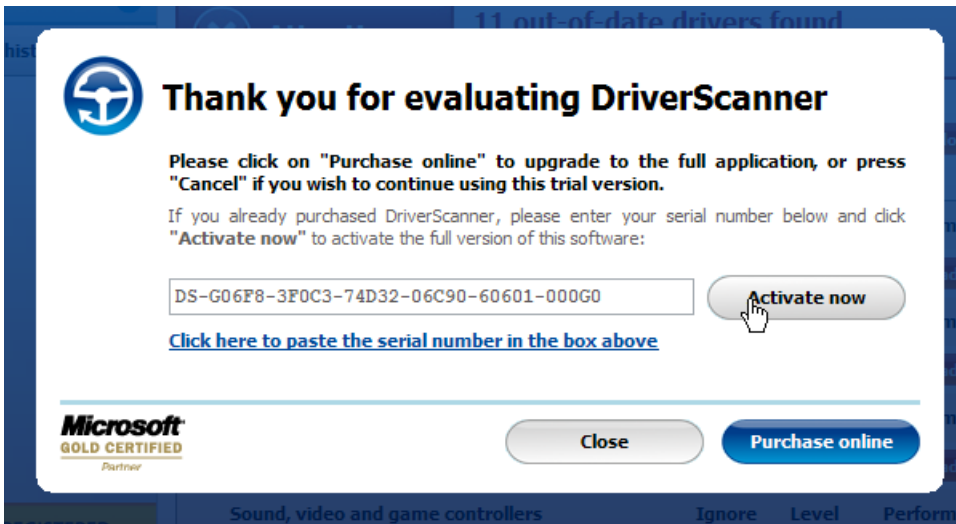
hist

11 out-of-date drivers found

Thank you for evaluating DriverScanner

Please click on "Purchase online" to upgrade to the full application, or press "Cancel" if you wish to continue using this trial version.

If you already purchased DriverScanner, please enter your serial number below and click "Activate now" to activate the full version of this software:

DS-G06F8-3F0C3-74D32-06C90-60601-000G0

Activate now

Click here to paste the serial number in the box above

Microsoft GOLD CERTIFIED Partner

Close

Purchase online

Sound, video and game controllers Ignore Level Perform